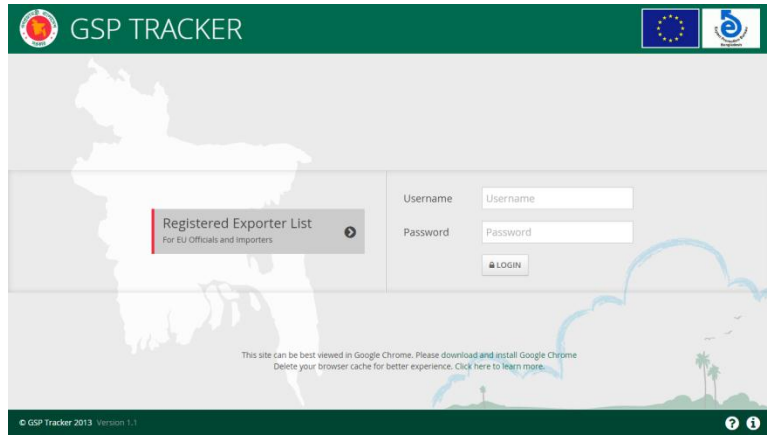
GSP TRACKER

Registered Exporter List
For EU Officials and Importers

Username Username

Password Password

LOGIN

This site can be best viewed in Google Chrome. Please download and install Google Chrome
Delete your browser cache for better experience. Click here to learn more.

© GSP Tracker 2013 Version 1.1